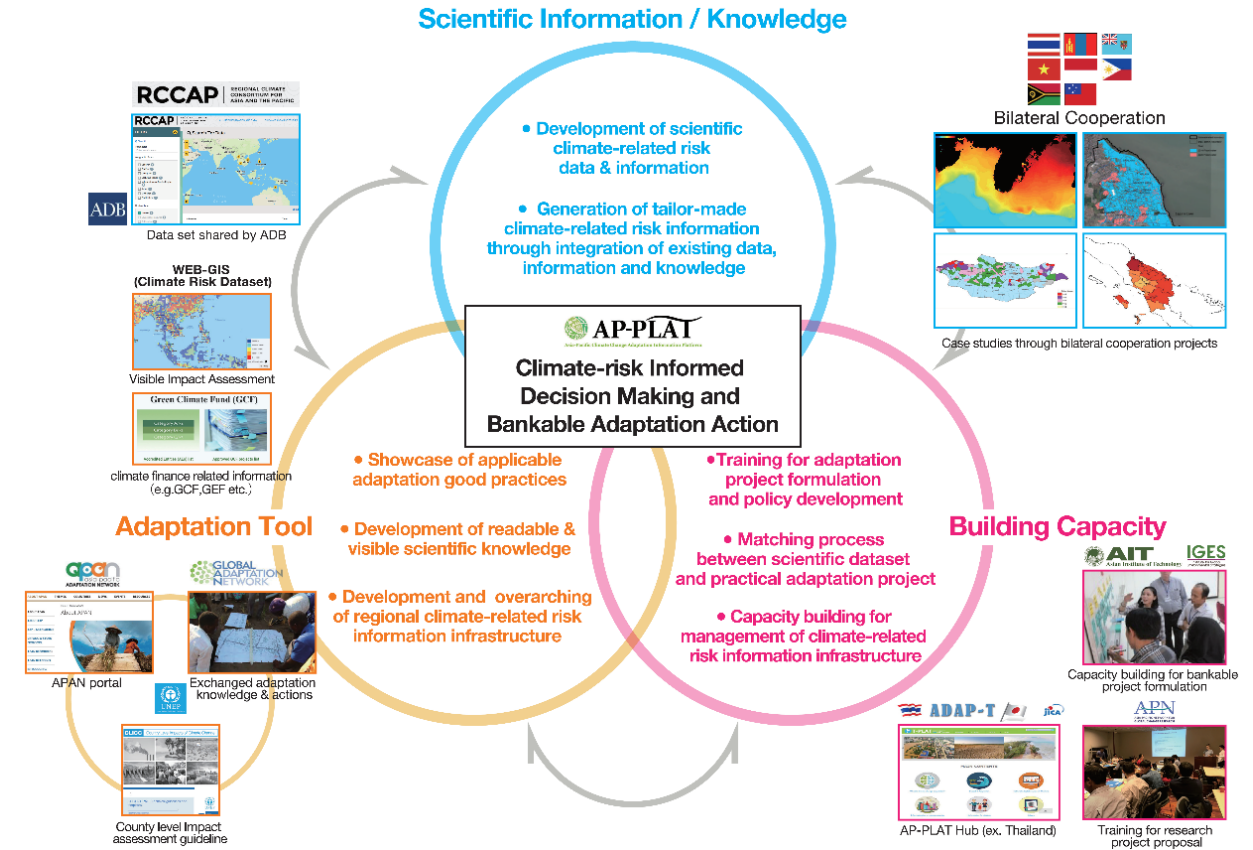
Scientific Information / Knowledge

• Development of scientific climate-related risk data & information

• Generation of tailor-made climate-related risk information through integration of existing data, information and knowledge

RCCAP REGIONAL CLIMATE CONSORTIUM FOR ASIA AND THE PACIFIC

ADB

Data set shared by ADB

WEB-GIS (Climate Risk Dataset)

Visible Impact Assessment

Green Climate Fund (GCF)

climate finance related information (e.g.GCF,GEF etc.)

Bilateral Cooperation

Case studies through bilateral cooperation projects

AP-PLAT

Climate-risk Informed Decision Making and Bankable Adaptation Action

Adaptation Tool

• Showcase of applicable adaptation good practices

• Development of readable & visible scientific knowledge

• Development and overarching of regional climate-related risk information infrastructure

APAN portal

GLOBAL ADAPTATION NETWORK

Exchanged adaptation knowledge & actions

UNEP

County level Impact assessment guideline

Building Capacity

•Training for adaptation project formulation and policy development

• Matching process between scientific dataset and practical adaptation project

• Capacity building for management of climate-related risk information infrastructure

AIT Asian Institute of Technology

IGES

Capacity building for bankable project formulation

ADAP-T

JICA

AP-PLAT Hub (ex. Thailand)

APN

Training for research project proposal